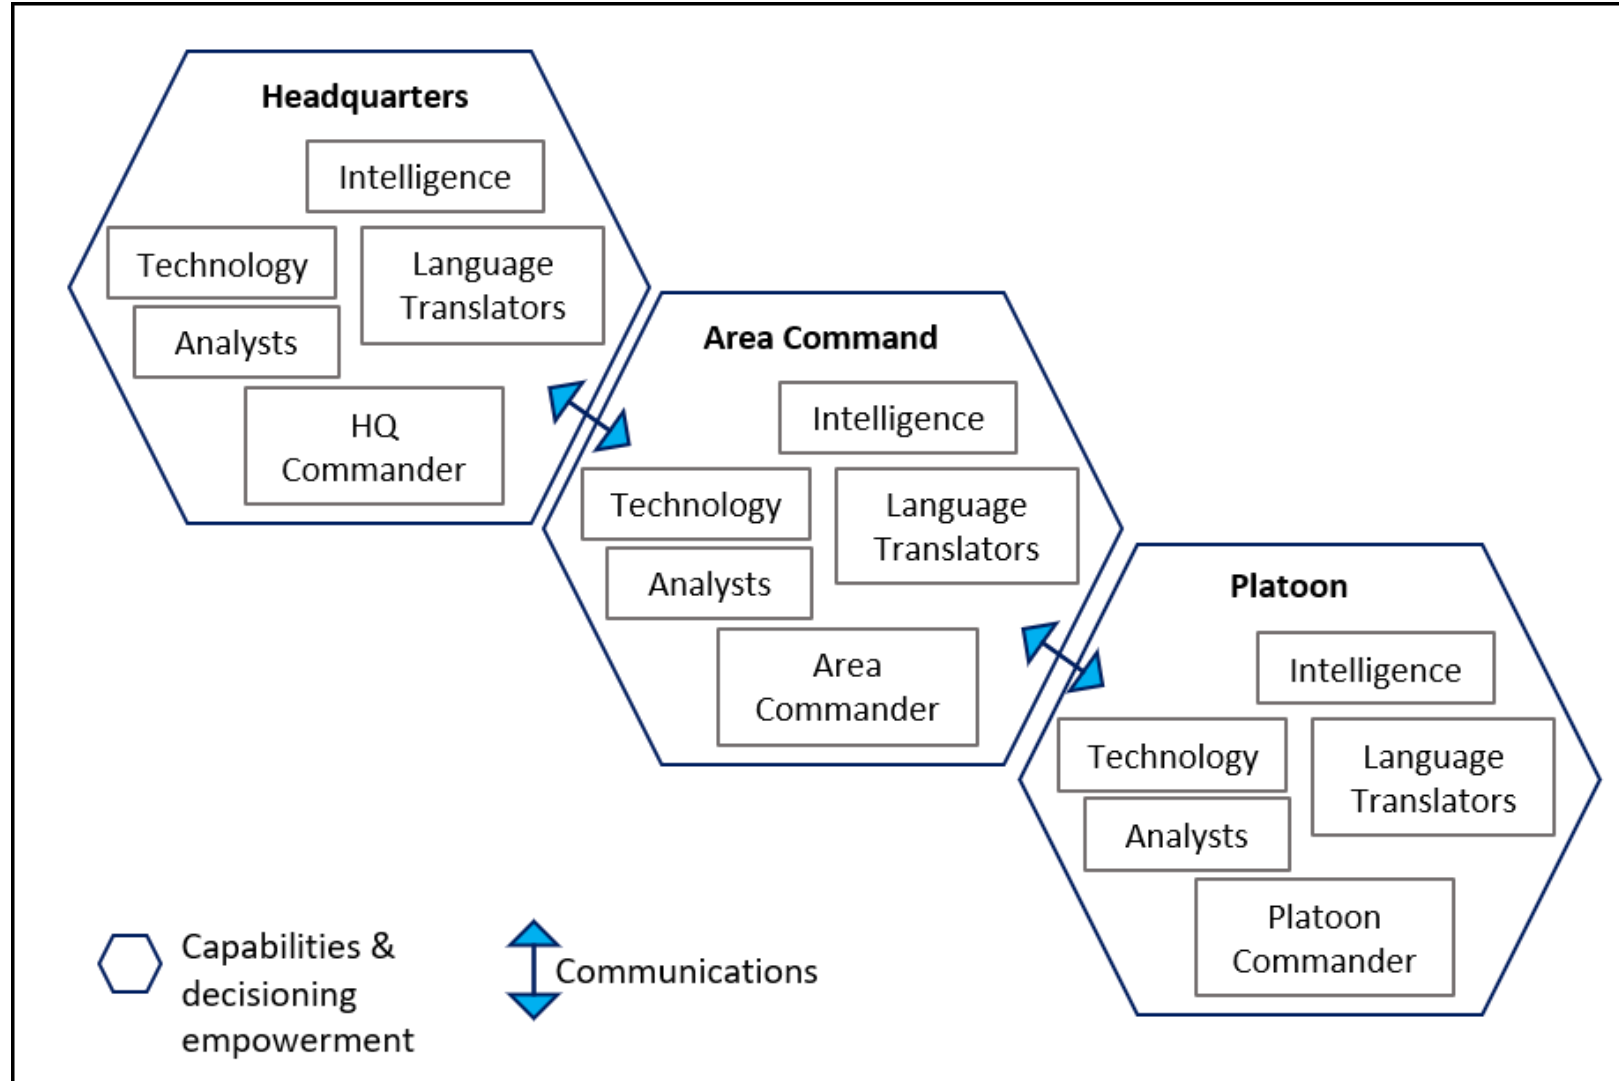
Headquarters

Intelligence

Technology

Language Translators

Analysts

HQ Commander

Area Command

Intelligence

Technology

Language Translators

Analysts

Area Commander

Platoon

Intelligence

Technology

Language Translators

Analysts

Platoon Commander

Capabilities & decisioning empowerment

Communications